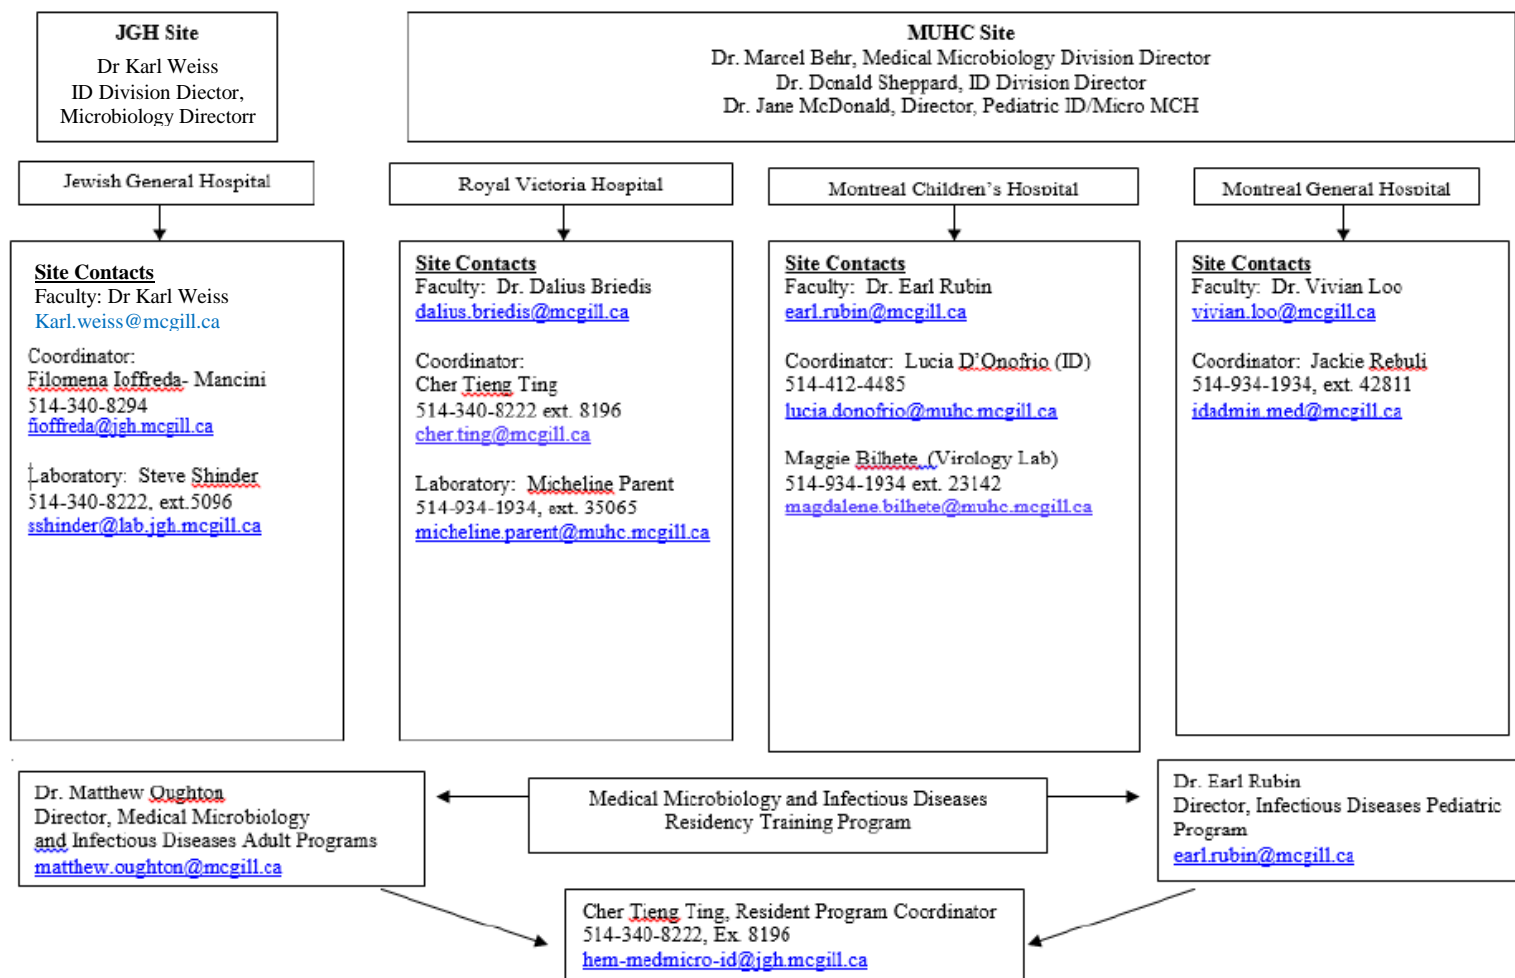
JGH Site
Dr Karl Weiss
ID Division Diector,
Microbiology Directorr

MUHC Site
Dr. Marcel Behr, Medical Microbiology Division Director
Dr. Donald Sheppard, ID Division Director
Dr. Jane McDonald, Director, Pediatric ID/Micro MCH

Jewish General Hospital

Site Contacts
Faculty: Dr Karl Weiss
Karl.weiss@mcgill.ca

Coordinator:
Filomena Ioffreda- Mancini
514-340-8294
fioffreda@jgh.mcgill.ca

Laboratory: Steve Shinder
514-340-8222, ext.5096
sshinder@lab.jgh.mcgill.ca

Royal Victoria Hospital

Site Contacts
Faculty: Dr. Dalius Briedis
dalius.briedis@mcgill.ca

Coordinator:
Cher Tieng Ting
514-340-8222 ext. 8196
cher.ting@mcgill.ca

Laboratory: Micheline Parent
514-934-1934, ext. 35065
micheline.parent@muhc.mcgill.ca

Montreal Children's Hospital

Site Contacts
Faculty: Dr. Earl Rubin
earl.rubin@mcgill.ca

Coordinator: Lucia D'Onofrio (ID)
514-412-4485
lucia.donofrio@muhc.mcgill.ca

Maggie Bilhete (Virology Lab)
514-934-1934 ext. 23142
magdalene.bilhete@muhc.mcgill.ca

Montreal General Hospital

Site Contacts
Faculty: Dr. Vivian Loo
vivian.loo@mcgill.ca

Coordinator: Jackie Rebuli
514-934-1934, ext. 42811
idadmin.med@mcgill.ca

Dr. Matthew Oughton
Director, Medical Microbiology and Infectious Diseases Adult Programs
matthew.oughton@mcgill.ca

Medical Microbiology and Infectious Diseases Residency Training Program

Dr. Earl Rubin
Director, Infectious Diseases Pediatric Program
earl.rubin@mcgill.ca

Cher Tieng Ting, Resident Program Coordinator
514-340-8222, Ex. 8196
hem-medmicro-id@jgh.mcgill.ca